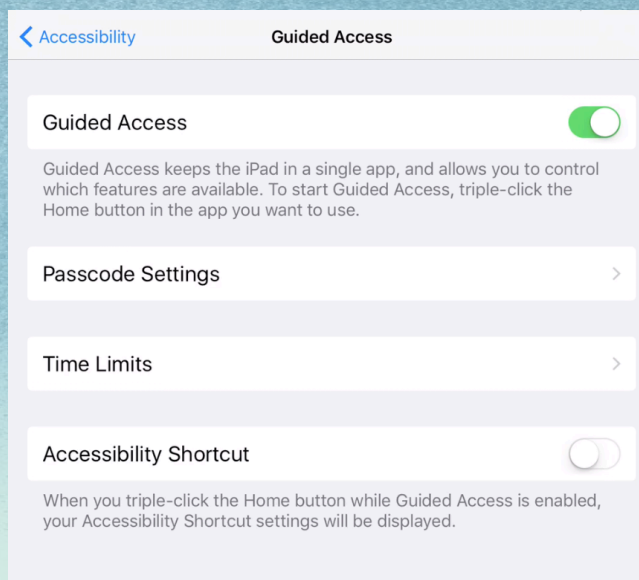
Accessibility

Guided Access

Guided Access

Guided Access keeps the iPad in a single app, and allows you to control which features are available. To start Guided Access, triple-click the Home button in the app you want to use.

Passcode Settings

Time Limits

Accessibility Shortcut

When you triple-click the Home button while Guided Access is enabled, your Accessibility Shortcut settings will be displayed.